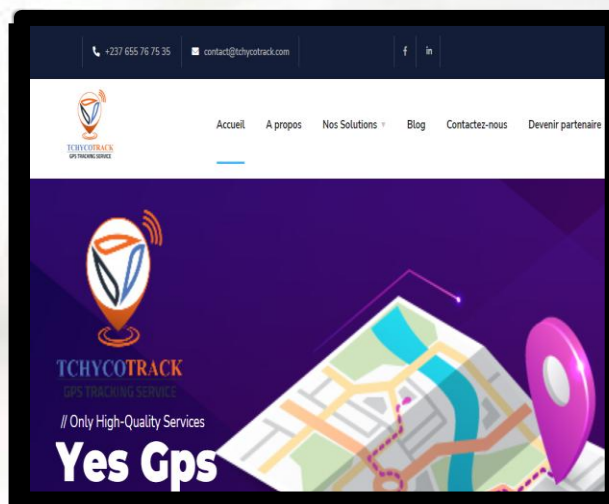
+237 655 76 75 35 contact@tchycotrack.com f in

TCHYCOTRACK
GPS TRACKING SERVICE

Accueil A propos Nos Solutions Blog Contactez-nous Devenir partenaire

TCHYCOTRACK
GPS TRACKING SERVICE

// Only High-Quality Services

Yes Gps